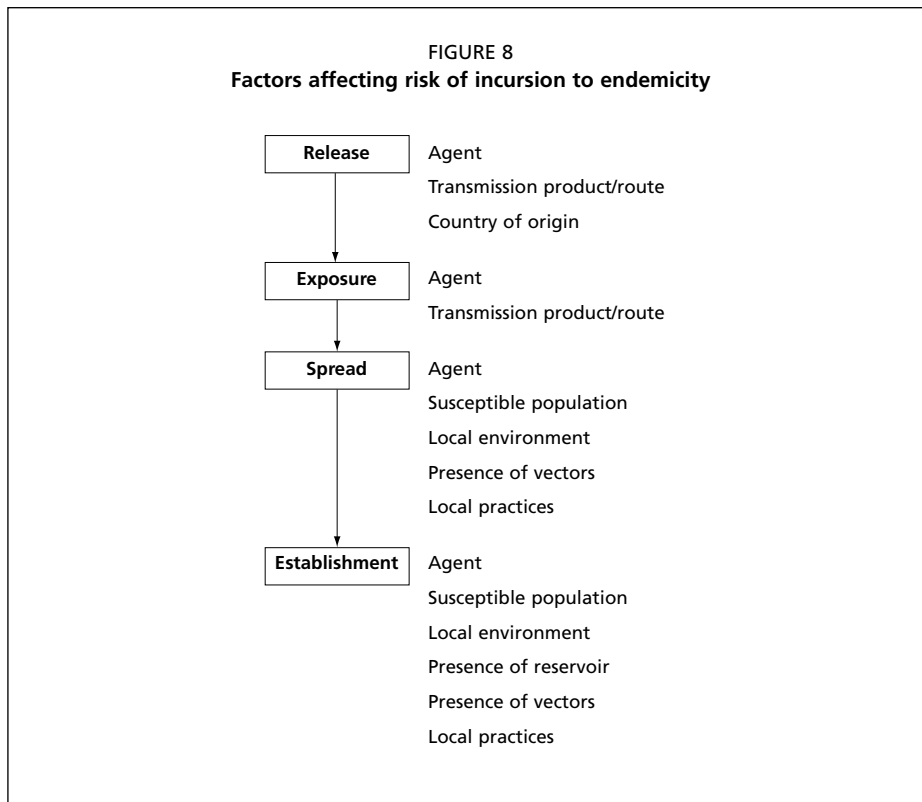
FIGURE 8
**Factors affecting risk of incursion to endemicity**

Release
Agent
Transmission product/route
Country of origin

Exposure
Agent
Transmission product/route

Spread
Agent
Susceptible population
Local environment
Presence of vectors
Local practices

Establishment
Agent
Susceptible population
Local environment
Presence of reservoir
Presence of vectors
Local practices